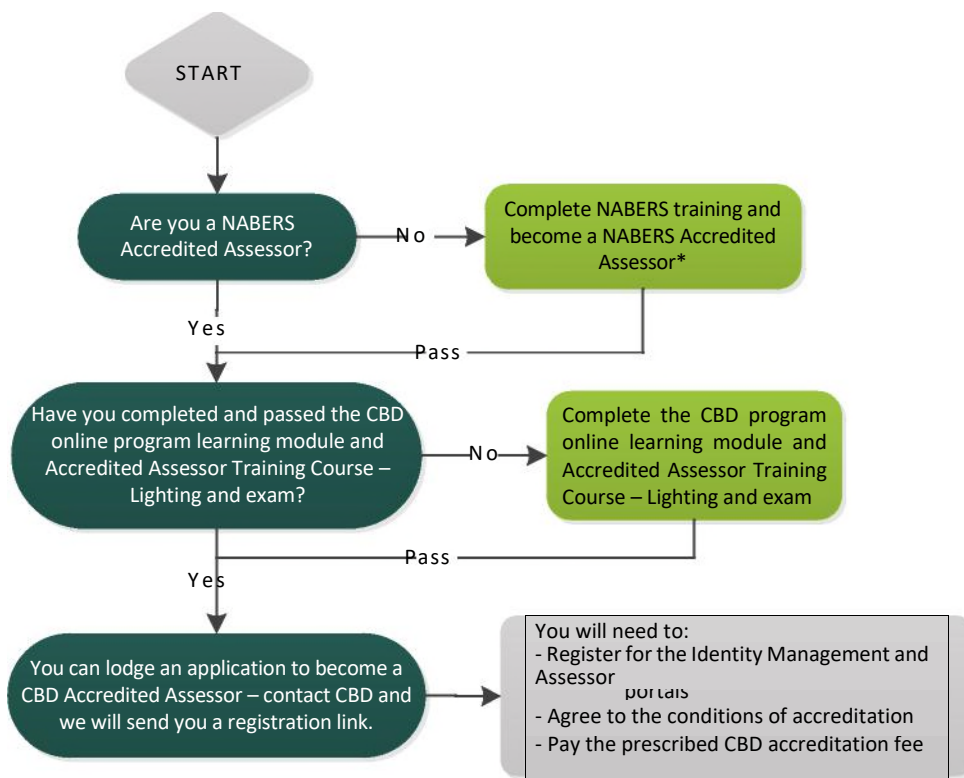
START

Are you a NABERS Accredited Assessor?

No

Complete NABERS training and become a NABERS Accredited Assessor*

Yes

Pass

Have you completed and passed the CBD online program learning module and Accredited Assessor Training Course – Lighting and exam?

No

Complete the CBD program online learning module and Accredited Assessor Training Course – Lighting and exam

Pass

Yes

You can lodge an application to become a CBD Accredited Assessor – contact CBD and we will send you a registration link.

You will need to:
- Register for the Identity Management and Assessor portals
- Agree to the conditions of accreditation
- Pay the prescribed CBD accreditation fee